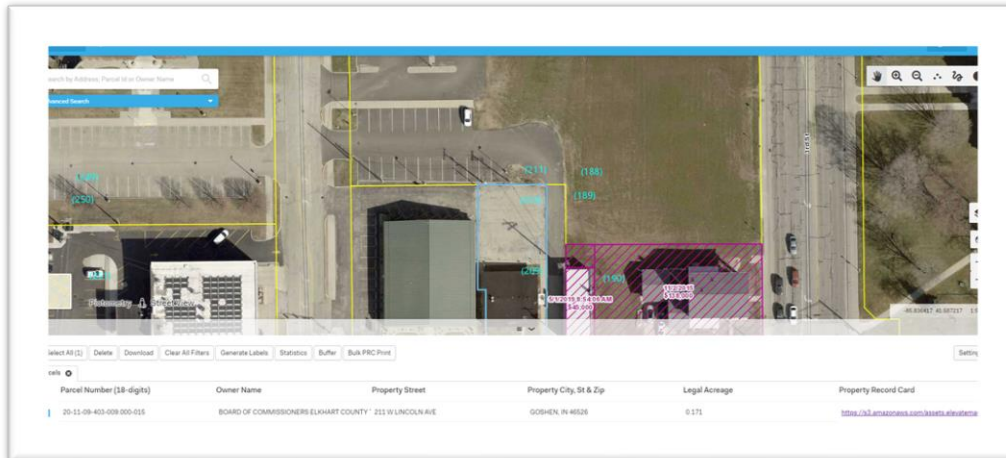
earch by Address, Parcel Id or Owner Name

dvanced Search

(213)

(188)

(189)

(250)

(205)

(190)

5/1/2019 8:54:06 AM
$40,000

1/2/2015
$38,000

Pictometry

Street View

-85.830417 41.587217

elect All (1)

Delete

Download

Clear All Filters

Generate Labels

Statistics

Buffer

Bulk PRC Print

Settin

cels

| Parcel Number (18-digits) | Owner Name | Property Street | Property City, St & Zip | Legal Acreage | Property Record Card |
|---|---|---|---|---|---|
| 20-11-09-403-008.000-015 | BOARD OF COMMISSIONERS ELKHART COUNTY | 211 W LINCOLN AVE | GOSHEN, IN 46526 | 0.171 | https://s3.amazonaws.com/assets.elevatema |